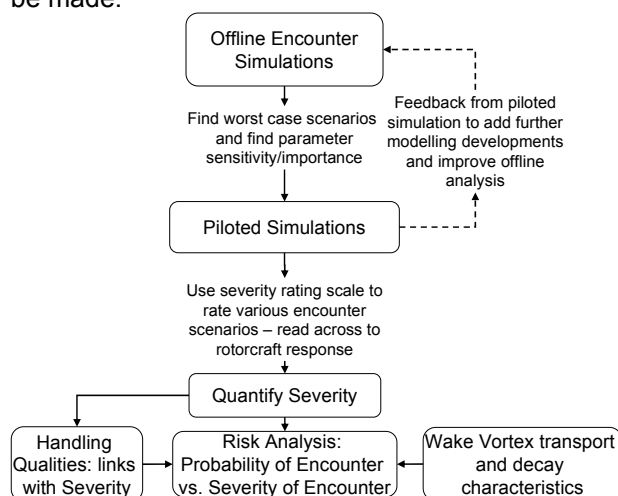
be made.

Offline Encounter Simulations

Find worst case scenarios and find parameter sensitivity/importance

Feedback from piloted simulation to add further modelling developments and improve offline analysis

Piloted Simulations

Use severity rating scale to rate various encounter scenarios – read across to rotorcraft response

Quantify Severity

Handling Qualities: links with Severity

Risk Analysis: Probability of Encounter vs. Severity of Encounter

Wake Vortex transport and decay characteristics